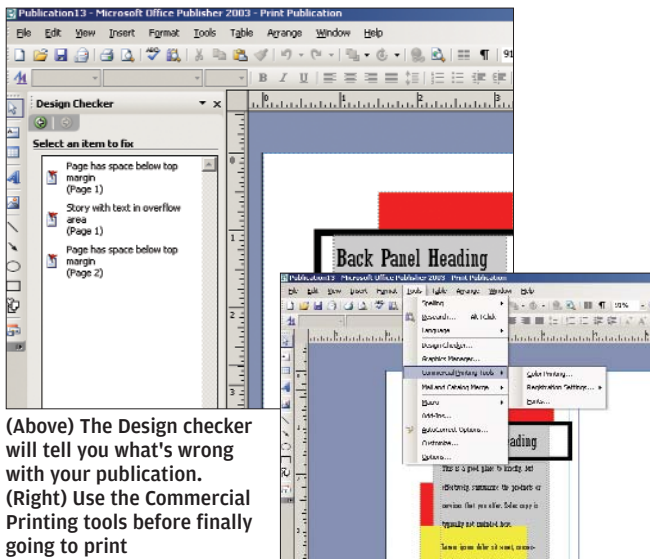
Publication13 - Microsoft Office Publisher 2003 - Print Publication

File Edit View Insert Format Tools Table Arrange Window Help

Design Checker

Select an item to fix

Page has space below top margin (Page 1)

Story with text in overflow area (Page 1)

Page has space below top margin (Page 2)

Back Panel Heading

Publication13 - Microsoft Office Publisher 2003 - Print Publication

File Edit View Insert Format Tools Table Arrange Window Help

Spelling

Research... Alt+Click

Language

Design Checker...

Graphics Manager...

Commercial Printing Tools

Color Printing...

Registration Settings...

Fonts...

Mail and Catalog Merge

Macro

Add-Ins...

AutoCorrect Options...

Customize...

Options...

eading

This is a good place to briefly, but effectively, summarize the products or services that you offer. Sales copy is typically not included here.

Lorem ipsum dolor sit amet, consec-

(Above) The Design checker will tell you what's wrong with your publication. (Right) Use the Commercial Printing tools before finally going to print